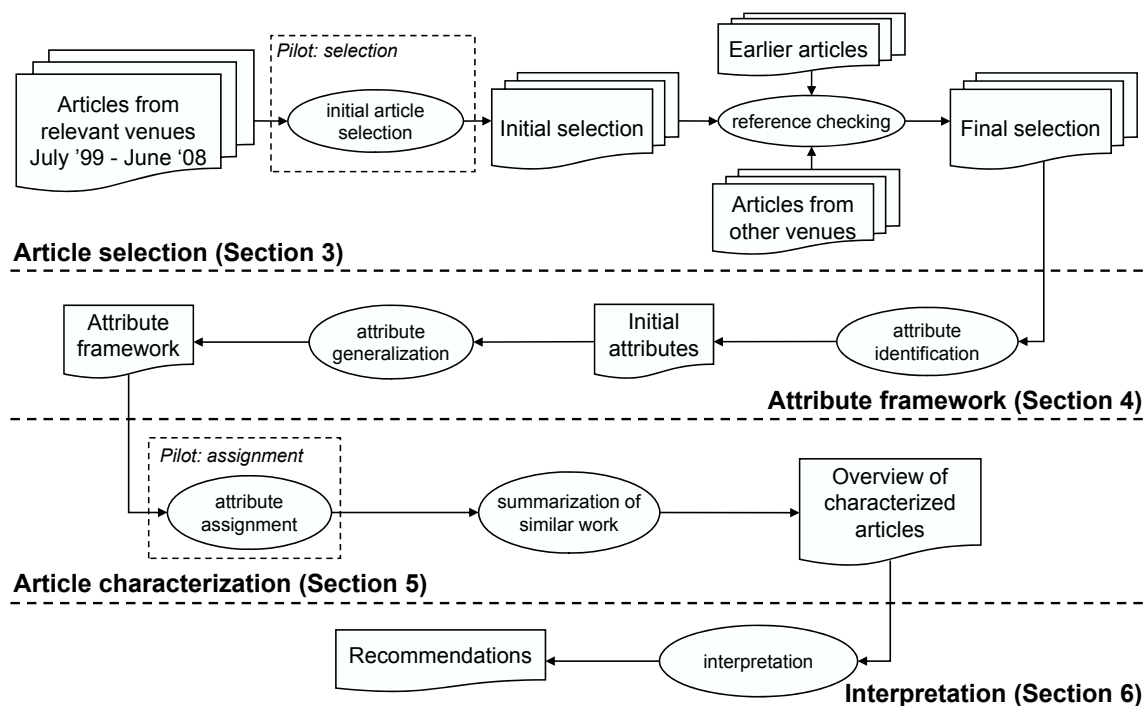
Pilot: selection

Articles from relevant venues July '99 - June '08

initial article selection

Initial selection

Earlier articles

reference checking

Articles from other venues

Final selection

Article selection (Section 3)

Attribute framework

attribute generalization

Initial attributes

attribute identification

Attribute framework (Section 4)

Pilot: assignment

attribute assignment

summarization of similar work

Overview of characterized articles

Article characterization (Section 5)

Recommendations

interpretation

Interpretation (Section 6)